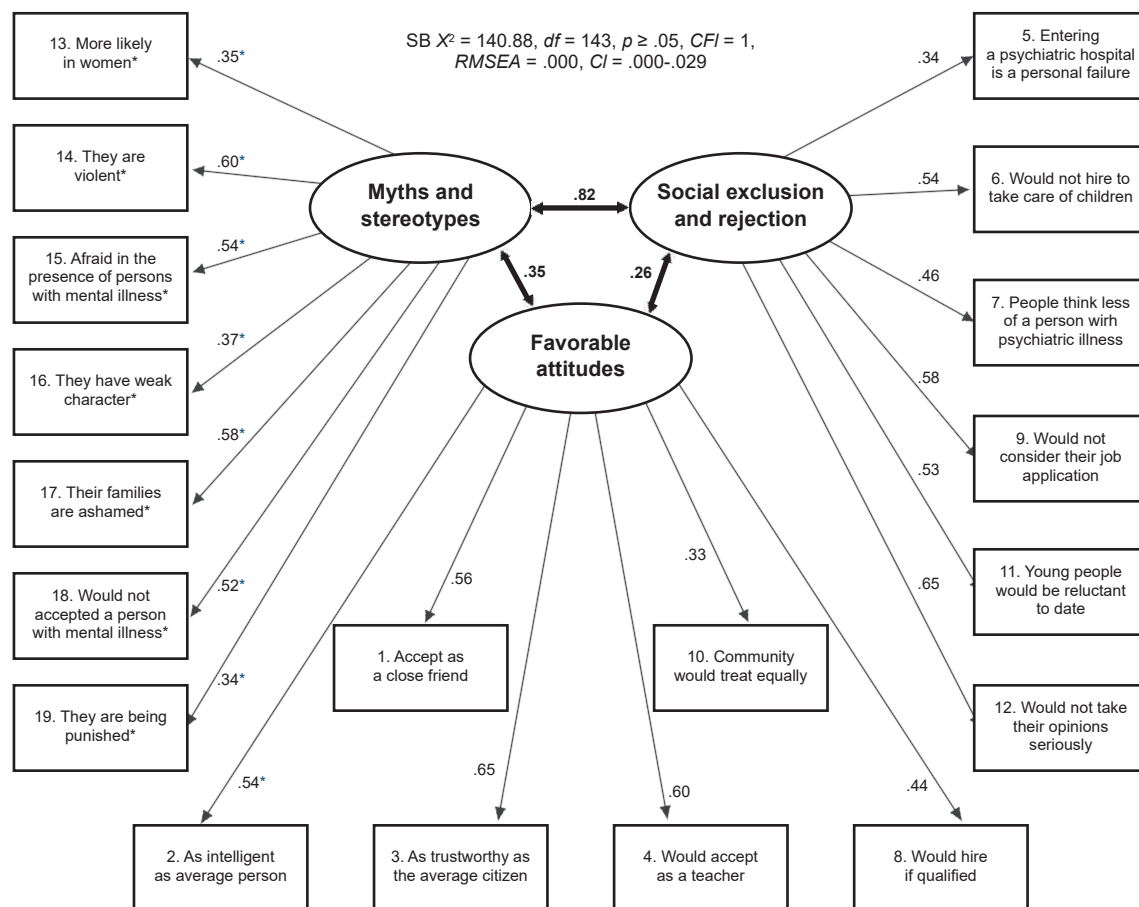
SB $X^2$ = 140.88, *df* = 143, *p* ≥ .05, *CFI* = 1, *RMSEA* = .000, *CI* = .000-.029

13. More likely in women*

.35*

14. They are violent*

.60*

15. Afraid in the presence of persons with mental illness*

.54*

16. They have weak character*

.37*

17. Their families are ashamed*

.58*

18. Would not accepted a person with mental illness*

.52*

19. They are being punished*

.34*

Myths and stereotypes

.82

Social exclusion and rejection

.35

.26

Favorable attitudes

5. Entering a psychiatric hospital is a personal failure

.34

6. Would not hire to take care of children

.54

7. People think less of a person wirh psychiatric illness

.46

9. Would not consider their job application

.58

11. Young people would be reluctant to date

.53

12. Would not take their opinions seriously

.65

.56

1. Accept as a close friend

.33

10. Community would treat equally

.54*

.65

.60

.44

2. As intelligent as average person

3. As trustworthy as the average citizen

4. Would accept as a teacher

8. Would hire if qualified